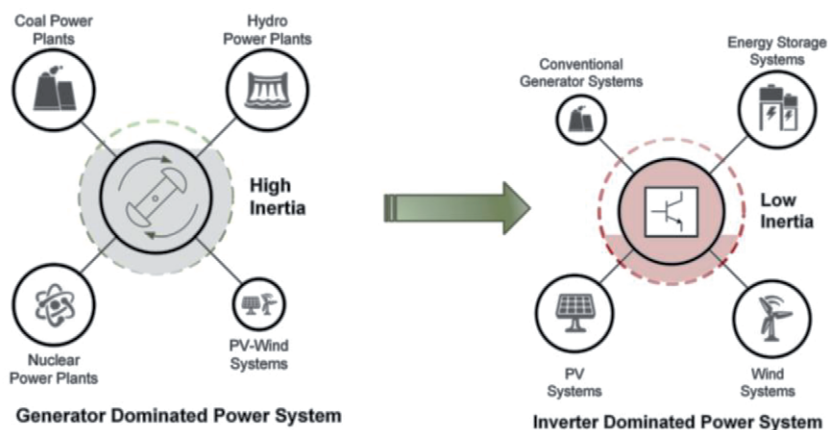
Coal Power Plants

Hydro Power Plants

High Inertia

Nuclear Power Plants

PV-Wind Systems

Generator Dominated Power System

Conventional Generator Systems

Energy Storage Systems

Low Inertia

PV Systems

Wind Systems

Inverter Dominated Power System